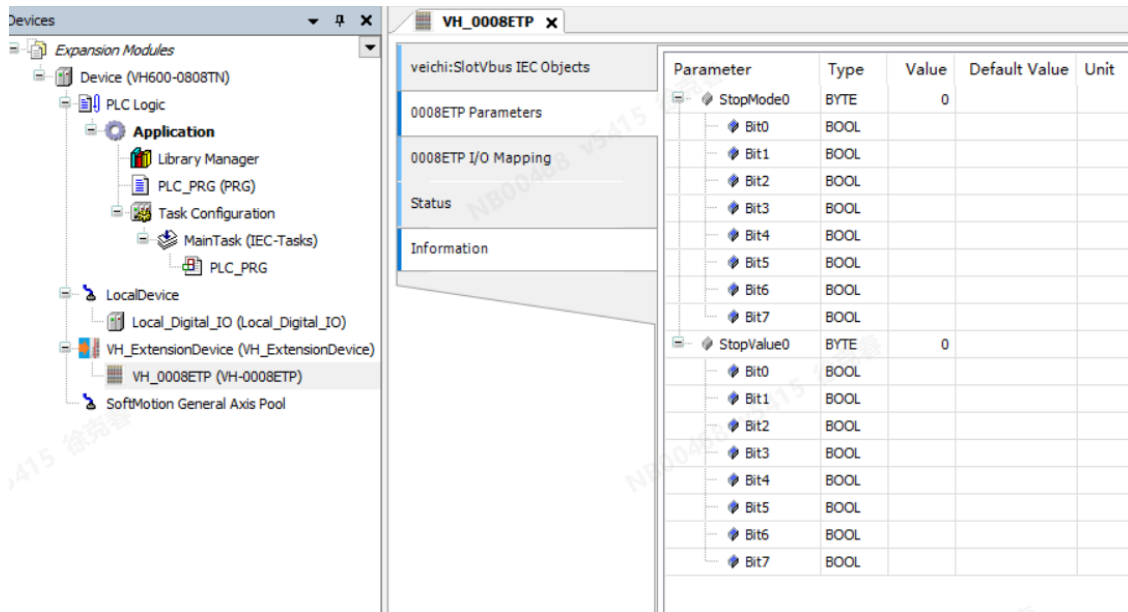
Devices

Expansion Modules
Device (VH600-0808TN)
PLC Logic
Application
Library Manager
PLC_PRG (PRG)
Task Configuration
MainTask (IEC-Tasks)
PLC_PRG
LocalDevice
Local_Digital_IO (Local_Digital_IO)
VH_ExtensionDevice (VH_ExtensionDevice)
VH_0008ETP (VH-0008ETP)
SoftMotion General Axis Pool

VH_0008ETP

veichi:SlotVbus IEC Objects
0008ETP Parameters
0008ETP I/O Mapping
Status
Information

| Parameter | Type | Value | Default Value | Unit |
|---|---|---|---|---|
| StopMode0 | BYTE | 0 | | |
| Bit0 | BOOL | | | |
| Bit1 | BOOL | | | |
| Bit2 | BOOL | | | |
| Bit3 | BOOL | | | |
| Bit4 | BOOL | | | |
| Bit5 | BOOL | | | |
| Bit6 | BOOL | | | |
| Bit7 | BOOL | | | |
| StopValue0 | BYTE | 0 | | |
| Bit0 | BOOL | | | |
| Bit1 | BOOL | | | |
| Bit2 | BOOL | | | |
| Bit3 | BOOL | | | |
| Bit4 | BOOL | | | |
| Bit5 | BOOL | | | |
| Bit6 | BOOL | | | |
| Bit7 | BOOL | | | |